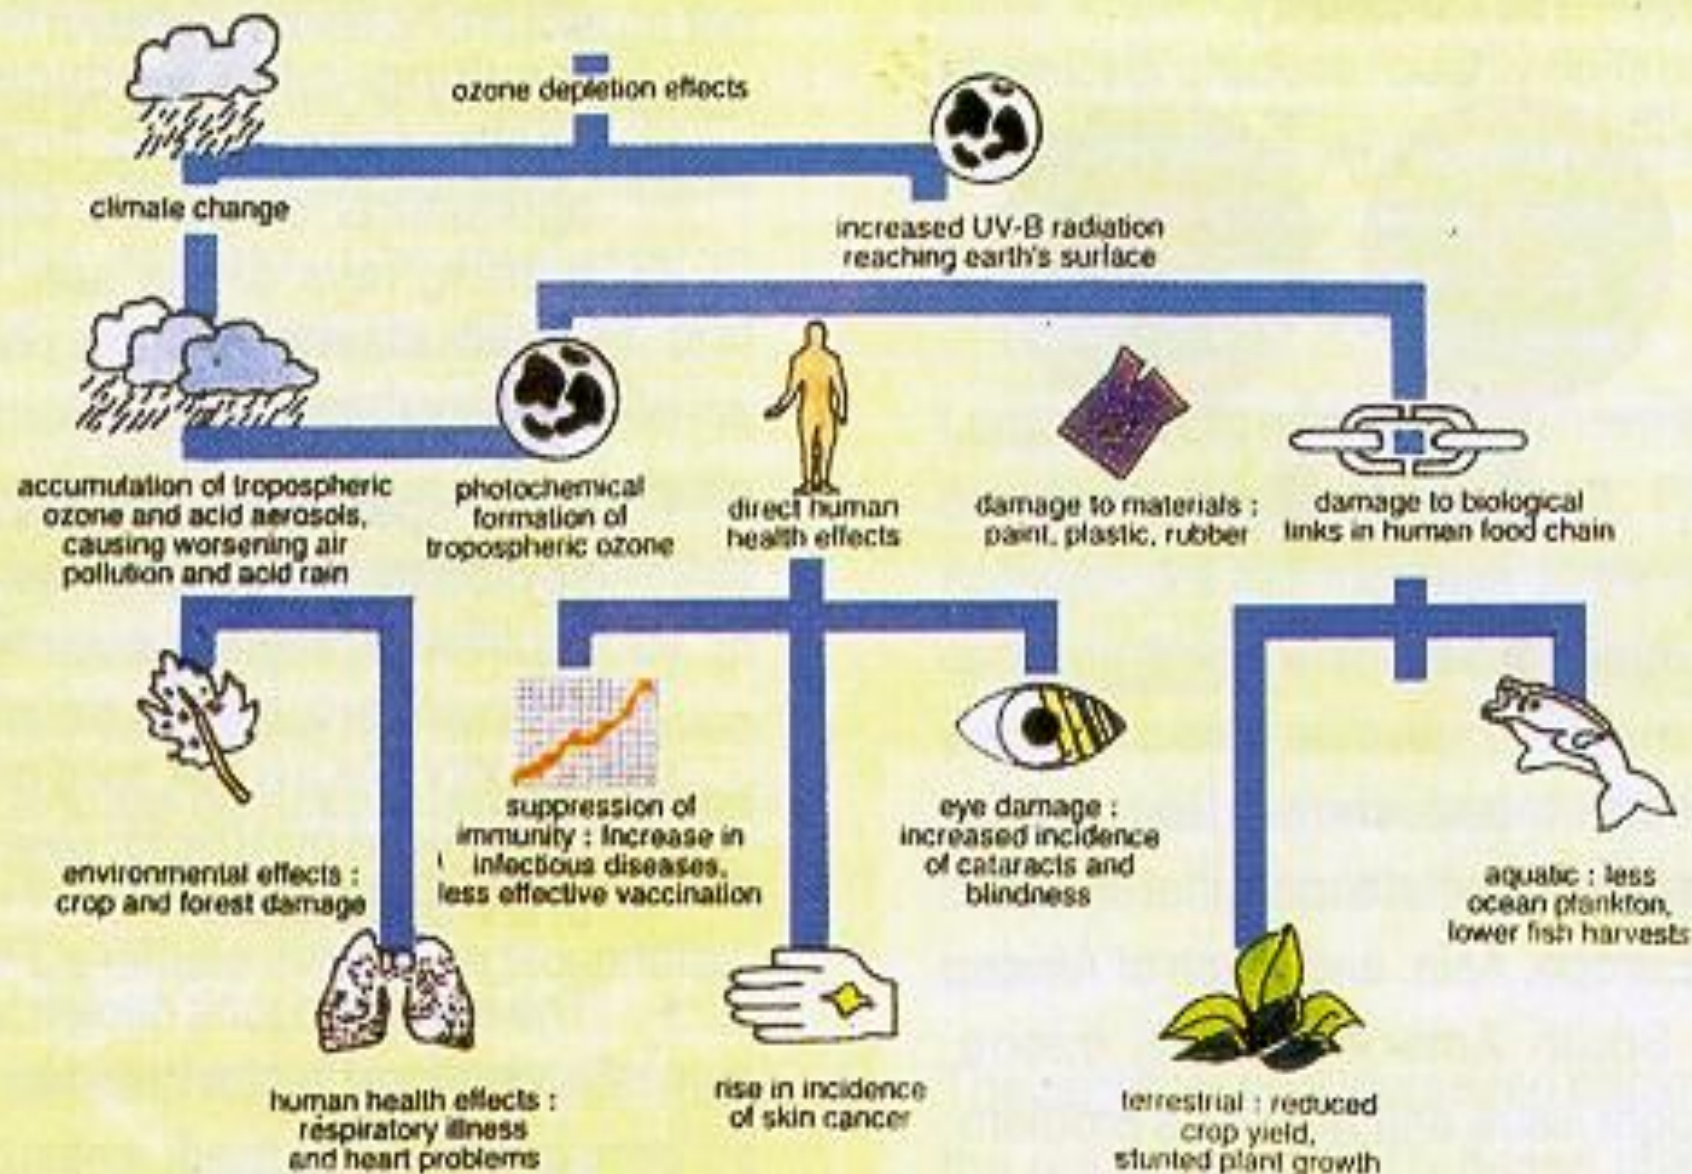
ozone depletion effects

climate change

increased UV-B radiation reaching earth's surface

accumulation of tropospheric ozone and acid aerosols, causing worsening air pollution and acid rain

photochemical formation of tropospheric ozone

direct human health effects

damage to materials : paint, plastic, rubber

damage to biological links in human food chain

environmental effects : crop and forest damage

suppression of immunity : increase in infectious diseases, less effective vaccination

eye damage : increased incidence of cataracts and blindness

aquatic : less ocean plankton, lower fish harvests

human health effects : respiratory illness and heart problems

rise in incidence of skin cancer

terrestrial : reduced crop yield, stunted plant growth